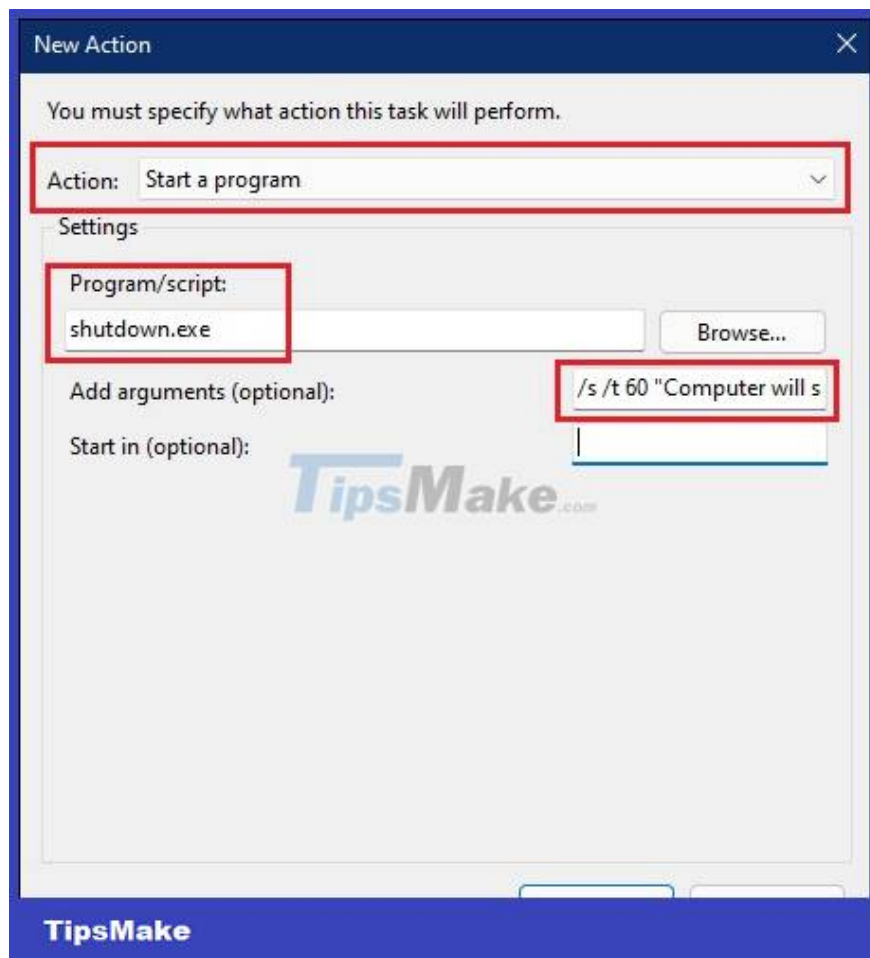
New Action

×

You must specify what action this task will perform.

Action: Start a program

Settings

Program/script:

shutdown.exe

Browse...

Add arguments (optional):

/s /t 60 "Computer will s

Start in (optional):

TipsMake.com

TipsMake